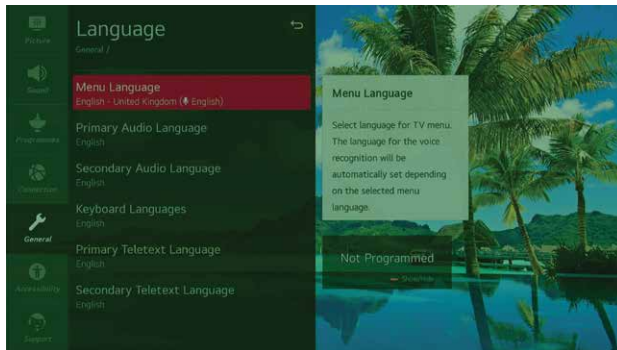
Picture
Sound
Programmes
Connection
General
Accessibility
Support

Language
General /

Menu Language
English - United Kingdom ( English)

Primary Audio Language
English

Secondary Audio Language
English

Keyboard Languages
English

Primary Teletext Language
English

Secondary Teletext Language
English

Menu Language

Select language for TV menu. The language for the voice recognition will be automatically set depending on the selected menu language.

Not Programmed
Show/Hide